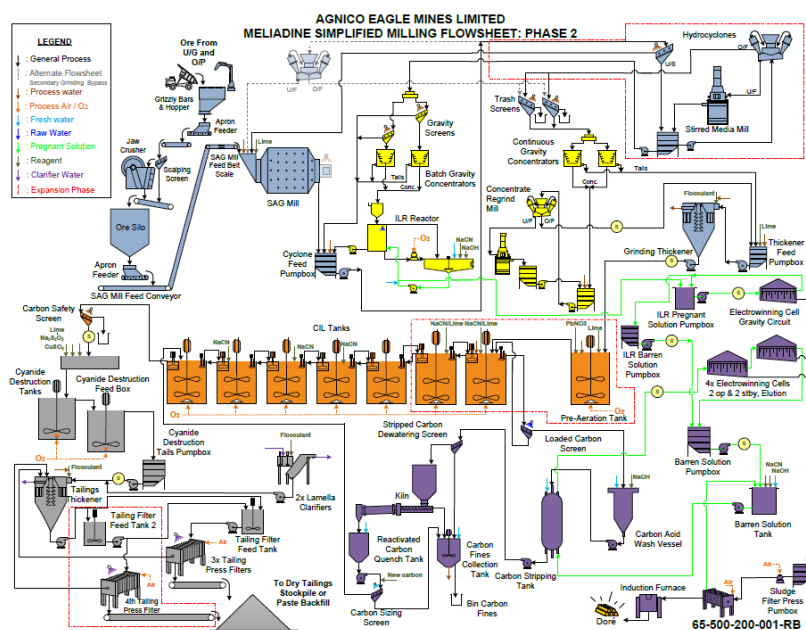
AGNICO EAGLE MINES LIMITED
MELIADINE SIMPLIFIED MILLING FLOWSHEET: PHASE 2

LEGEND
: General Process
: Alternate Flowsheet
Secondary Grinding Bypass
: Process water
: Process Air / $O_2$
: Fresh water
: Raw Water
: Pregnant Solution
: Reagent
: Clarifier Water
: Expansion Phase

Ore From U/G and O/P
Grizzly Bars & Hopper
Apron Feeder
Jaw Crusher
Scalping Screen
SAG Mill Feed Belt Scale
Ore Silo
Apron Feeder
SAG Mill Feed Conveyor
SAG Mill
Lime
U/F
O/F
Gravity Screens
Tails
Conc
Batch Gravity Concentrators
Hydrocyclones
O/F
U/S
U/F
Trash Screens
Stirred Media Mill
Continuous Gravity Concentrators
Conc
Tails
Concentrate Regrind Mill
U/F
O/F
ILR Reactor
$O_2$
NaCN
NaOH
Cyclone Feed Pumpbox
Flocculant
Lime
Grinding Thickener
Thickener Feed Pumpbox
S
ILR Pregnant Solution Pumpbox
Electrowinning Cell Gravity Circuit
Carbon Safety Screen
Lime
$Na_2S_2O_5$
$CuSO_4$
S
CIL Tanks
NaCN
NaCN
NaCN/Lime
NaCN/Lime
PbNO3
Lime
ILR Barren Solution Pumpbox
4x Electrowinning Cells 2 op & 2 stby, Elution
Cyanide Destruction Tanks
Cyanide Destruction Feed Box
$O_2$
$O_2$
Pre-Aeration Tank
$O_2$
Cyanide Destruction Tails Pumpbox
Stripped Carbon Dewatering Screen
Loaded Carbon Screen
Barren Solution Pumpbox
NaCN
NaOH
Flocculant
S
Tailings Thickener
Flocculant
2x Lamella Clarifiers
Kiln
NaOH
Barren Solution Tank
Tailing Filter Feed Tank 2
Tailing Filter Feed Tank
3x Tailing Press Filters
Reactivated Carbon Quench Tank
Carbon Fines Collection Tank
Carbon Acid Wash Vessel
Air
4th Tailing Press Filter
To Dry Tailings Stockpile or Paste Backfill
New carbon
Carbon Sizing Screen
Bin Carbon Fines
Carbon Stripping Tank
Induction Furnace
Air
Sludge Filter Press Pumbox
Doré
65-500-200-001-RB